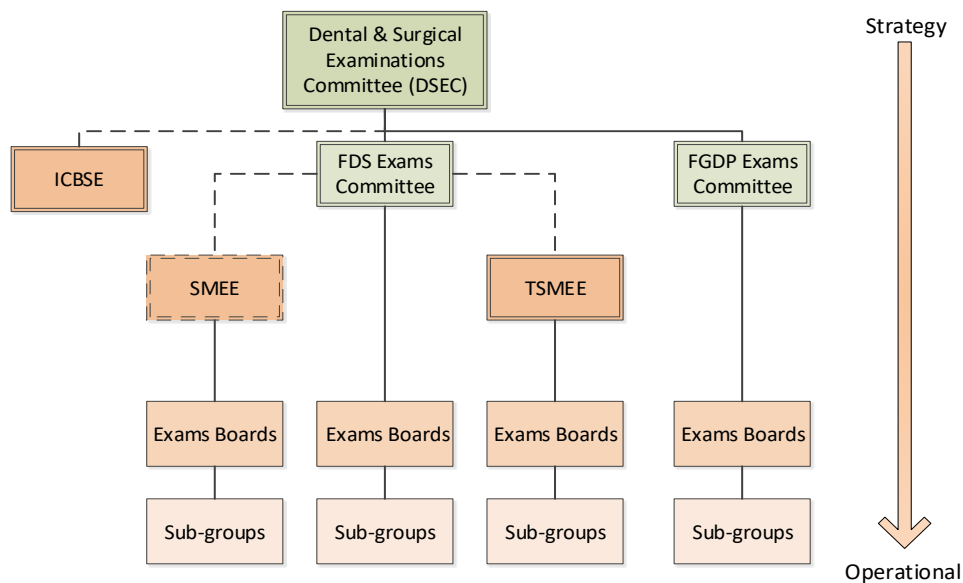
Dental & Surgical Examinations Committee (DSEC)

Strategy

ICBSE

FDS Exams Committee

FGDP Exams Committee

SMEE

TSMEE

Exams Boards

Exams Boards

Exams Boards

Exams Boards

Sub-groups

Sub-groups

Sub-groups

Sub-groups

Operational